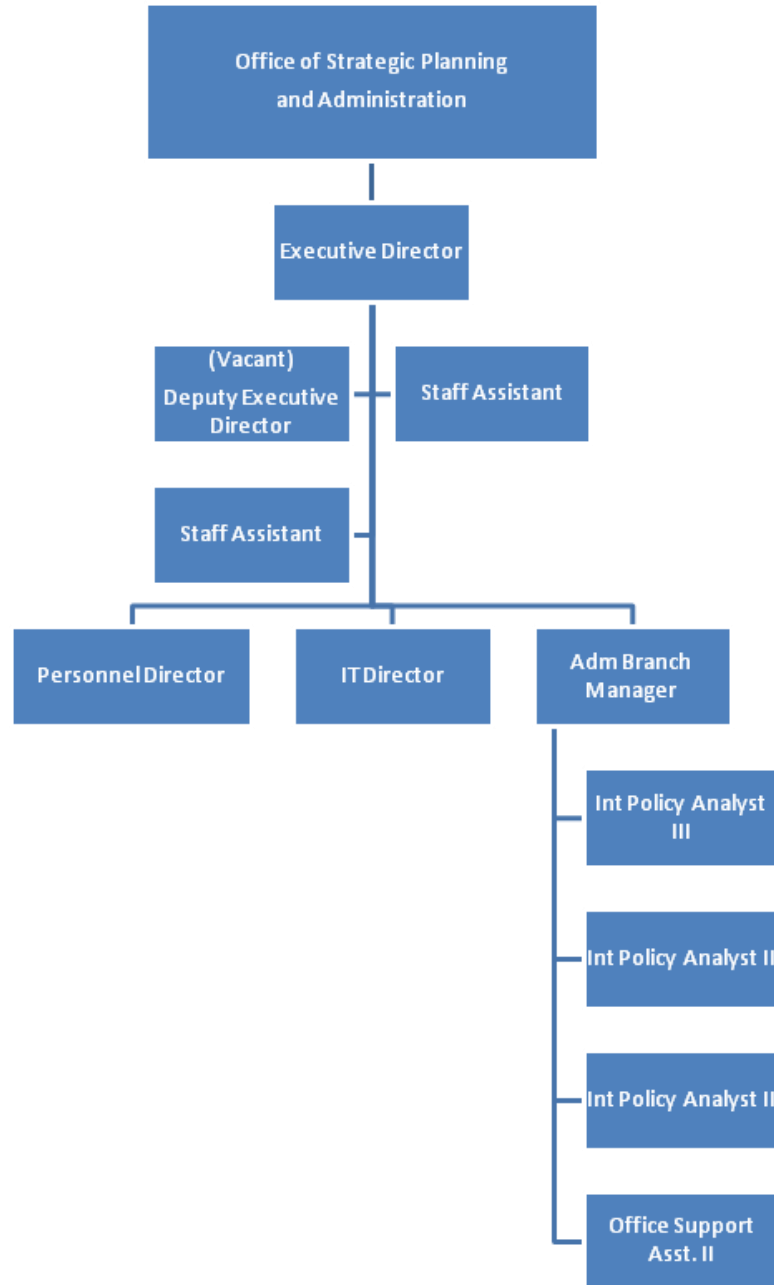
Office of Strategic Planning and Administration

Executive Director

(Vacant) Deputy Executive Director

Staff Assistant

Staff Assistant

Personnel Director

IT Director

Adm Branch Manager

Int Policy Analyst III

Int Policy Analyst I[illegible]

Int Policy Analyst I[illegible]

Office Support Asst. II